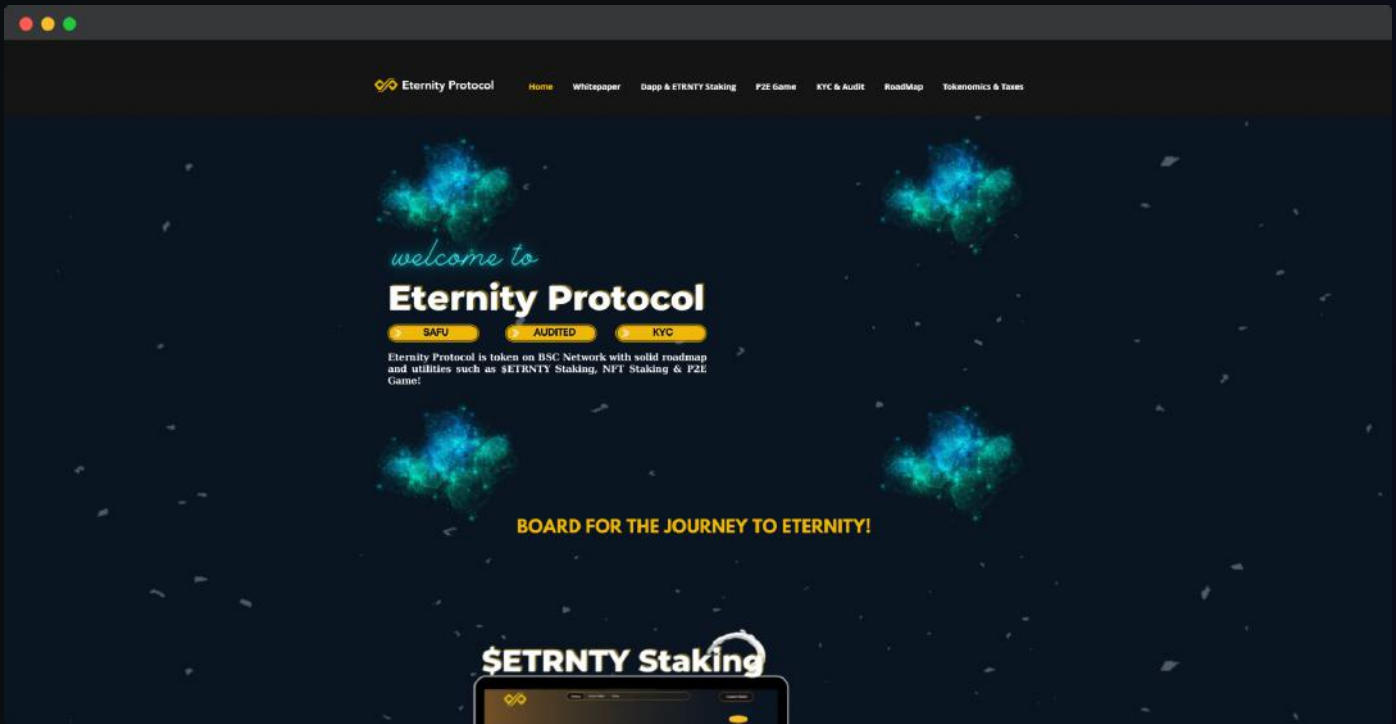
Eternity Protocol

Home Whitepaper Dapp & ETRNTY Staking P2E Game KYC & Audit RoadMap Tokenomics & Taxes

welcome to

Eternity Protocol

SAFU AUDITED KYC

Eternity Protocol is token on BSC Network with solid roadmap and utilities such as $ETRNTY Staking, NFT Staking & P2E Game!

BOARD FOR THE JOURNEY TO ETERNITY!

$ETRNTY Staking